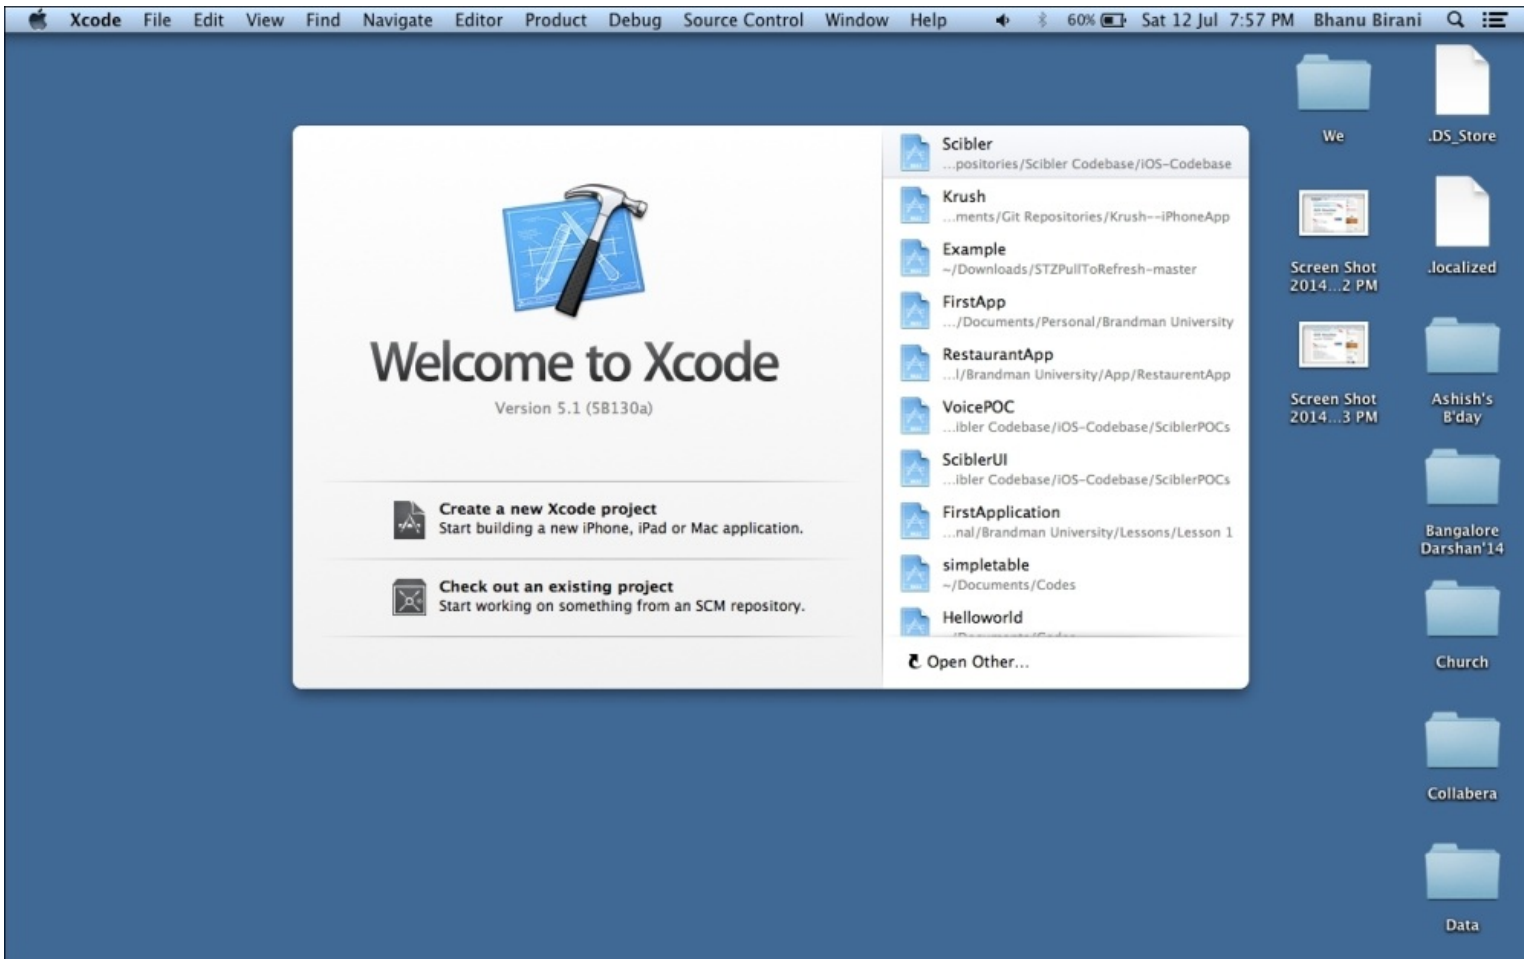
Xcode File Edit View Find Navigate Editor Product Debug Source Control Window Help 60% Sat 12 Jul 7:57 PM Bhanu Birani

Welcome to Xcode
Version 5.1 (5B130a)

Create a new Xcode project
Start building a new iPhone, iPad or Mac application.

Check out an existing project
Start working on something from an SCM repository.

Scibler
...positories/Scibler Codebase/iOS-Codebase

Krush
...ments/Git Repositories/Krush--iPhoneApp

Example
~/Downloads/STZPullToRefresh-master

FirstApp
.../Documents/Personal/Brandman University

RestaurantApp
...l/Brandman University/App/RestaurantApp

VoicePOC
...ibler Codebase/iOS-Codebase/SciblerPOCs

SciblerUI
...ibler Codebase/iOS-Codebase/SciblerPOCs

FirstApplication
...nal/Brandman University/Lessons/Lesson 1

simpletable
~/Documents/Codes

Helloworld
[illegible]

Open Other...

We
.DS_Store
Screen Shot 2014...2 PM
.localized
Screen Shot 2014...3 PM
Ashish's B'day
Bangalore Darshan'14
Church
Collabera
Data